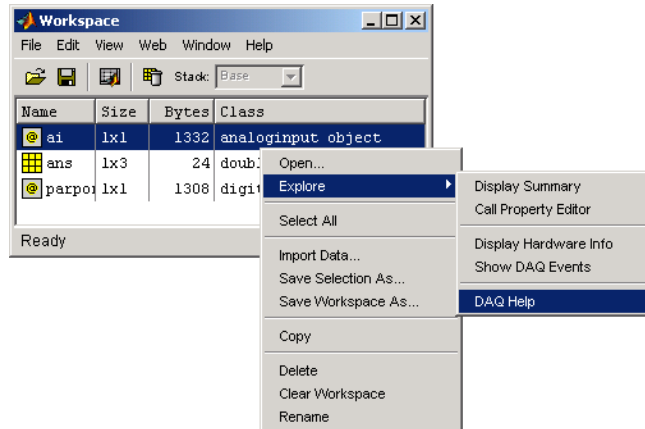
Workspace

File Edit View Web Window Help

Stack: Base

| Name | Size | Bytes | Class |
|---|---|---|---|
| ai | 1x1 | 1332 | analoginput object |
| ans | 1x3 | 24 | doubl |
| parpoi | 1x1 | 1308 | digit |

Ready

Open...
Explore
Select All
Import Data...
Save Selection As...
Save Workspace As...
Copy
Delete
Clear Workspace
Rename

Display Summary
Call Property Editor
Display Hardware Info
Show DAQ Events
DAQ Help